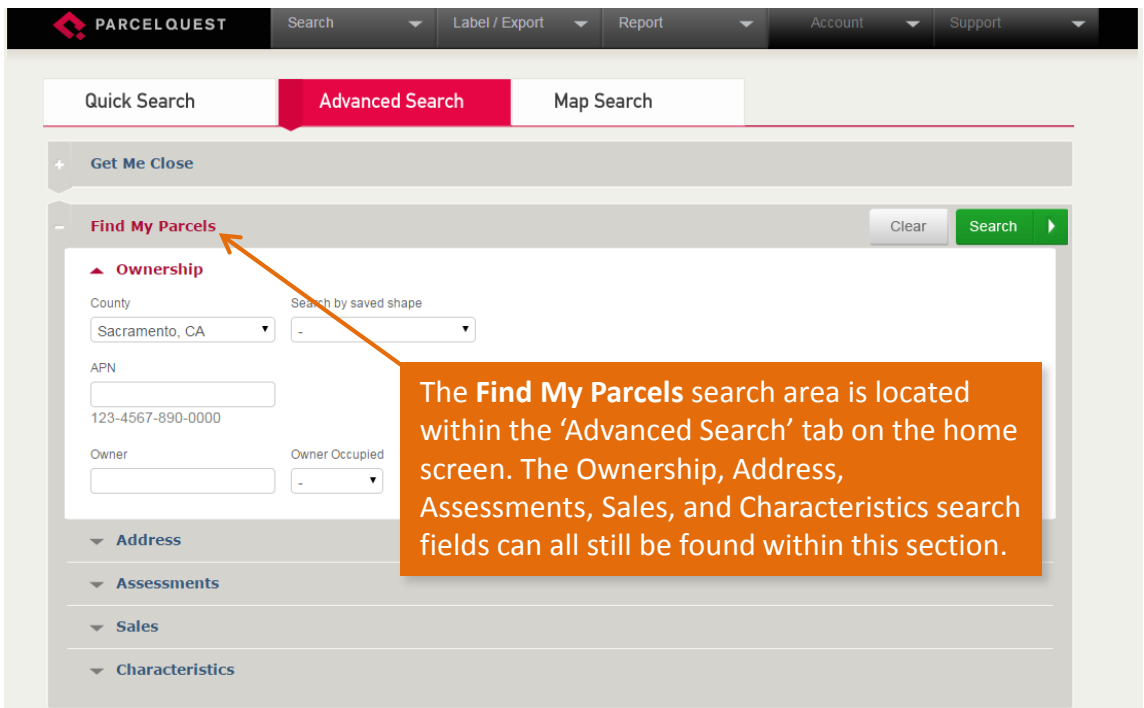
PARCELQUEST Search Label / Export Report Account Support

Quick Search Advanced Search Map Search

+ Get Me Close

– Find My Parcels

Clear Search

Ownership

County
Sacramento, CA

Search by saved shape
-

APN

123-4567-890-0000

Owner

Owner Occupied
-

The **Find My Parcels** search area is located within the 'Advanced Search' tab on the home screen. The Ownership, Address, Assessments, Sales, and Characteristics search fields can all still be found within this section.

Address

Assessments

Sales

Characteristics